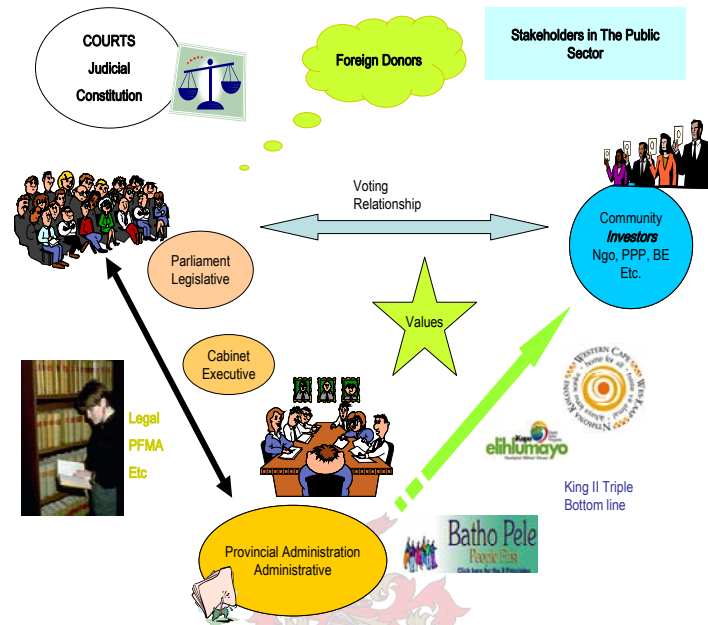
COURTS
Judicial
Constitution

Foreign Donors

Stakeholders in The Public Sector

Voting Relationship

Community
*Investors*
Ngo, PPP, BE
Etc.

Parliament
Legislative

Values

Cabinet
Executive

Legal
PFMA
Etc

WESTERN CAPE

Kapa elihlumayo

King II Triple Bottom line

Batho Pele
People First

Provincial Administration
Administrative